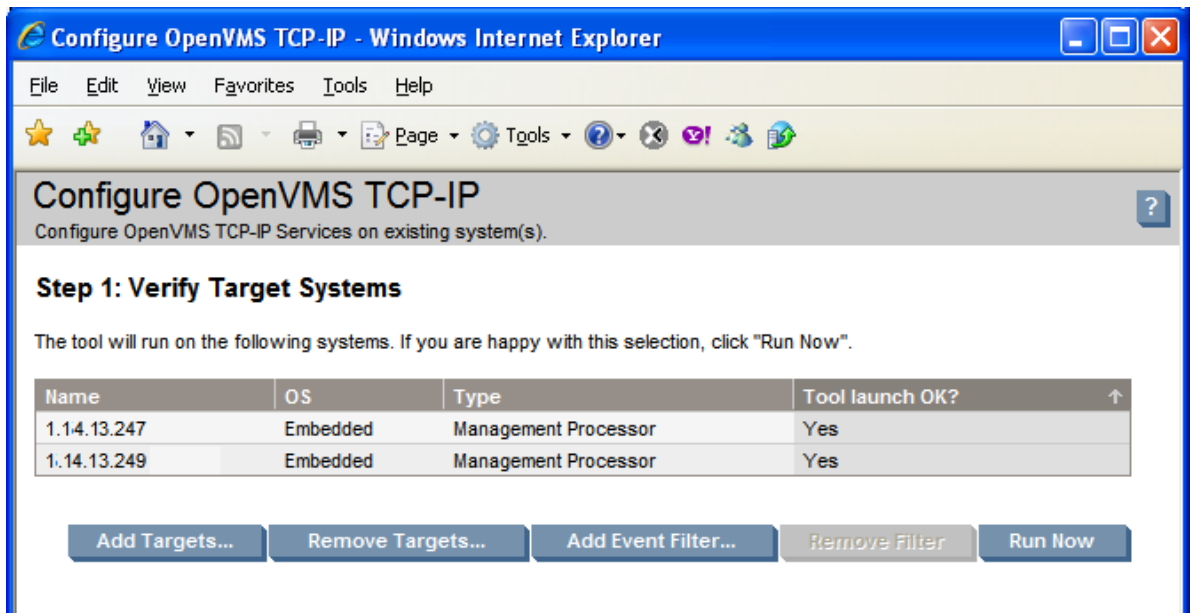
Configure OpenVMS TCP-IP - Windows Internet Explorer

File Edit View Favorites Tools Help

Page Tools

Configure OpenVMS TCP-IP
Configure OpenVMS TCP-IP Services on existing system(s).

?

Step 1: Verify Target Systems

The tool will run on the following systems. If you are happy with this selection, click "Run Now".

| Name | OS | Type | Tool launch OK? |
|---|---|---|---|
| 1.14.13.247 | Embedded | Management Processor | Yes |
| 1.14.13.249 | Embedded | Management Processor | Yes |

Add Targets... Remove Targets... Add Event Filter... Remove Filter Run Now